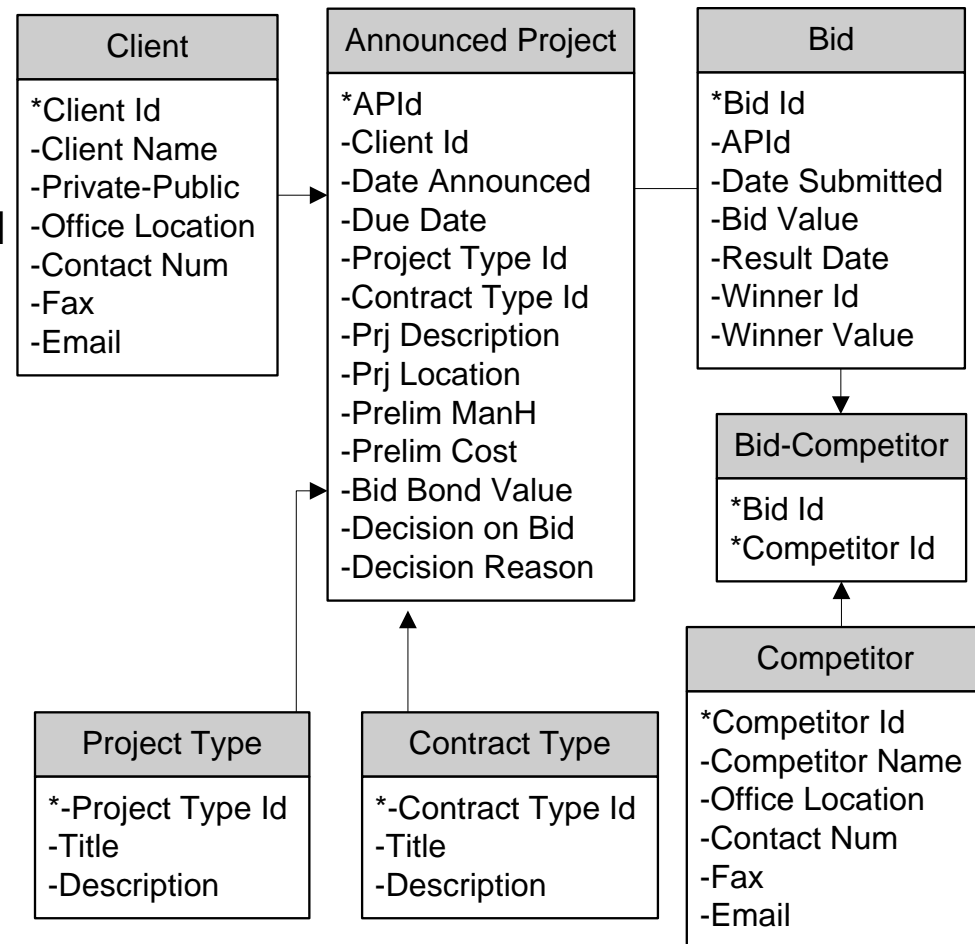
Client
*Client Id
-Client Name
-Private-Public
-Office Location
-Contact Num
-Fax
-Email

Announced Project
*APId
-Client Id
-Date Announced
-Due Date
-Project Type Id
-Contract Type Id
-Prj Description
-Prj Location
-Prelim ManH
-Prelim Cost
-Bid Bond Value
-Decision on Bid
-Decision Reason

Bid
*Bid Id
-APId
-Date Submitted
-Bid Value
-Result Date
-Winner Id
-Winner Value

Bid-Competitor
*Bid Id
*Competitor Id

Competitor
*Competitor Id
-Competitor Name
-Office Location
-Contact Num
-Fax
-Email

Project Type
*-Project Type Id
-Title
-Description

Contract Type
*-Contract Type Id
-Title
-Description